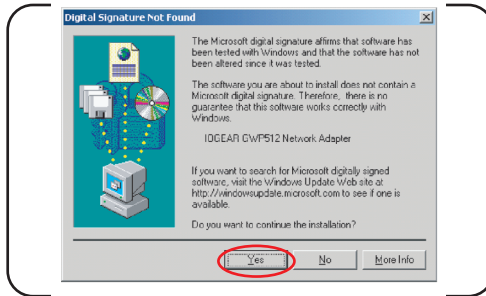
Digital Signature Not Found

×

The Microsoft digital signature affirms that software has been tested with Windows and that the software has not been altered since it was tested.

The software you are about to install does not contain a Microsoft digital signature. Therefore, there is no guarantee that this software works correctly with Windows.

IOGEAR GWP512 Network Adapter

If you want to search for Microsoft digitally signed software, visit the Windows Update Web site at http://windowsupdate.microsoft.com to see if one is available.

Do you want to continue the installation?

Yes

No

More Info